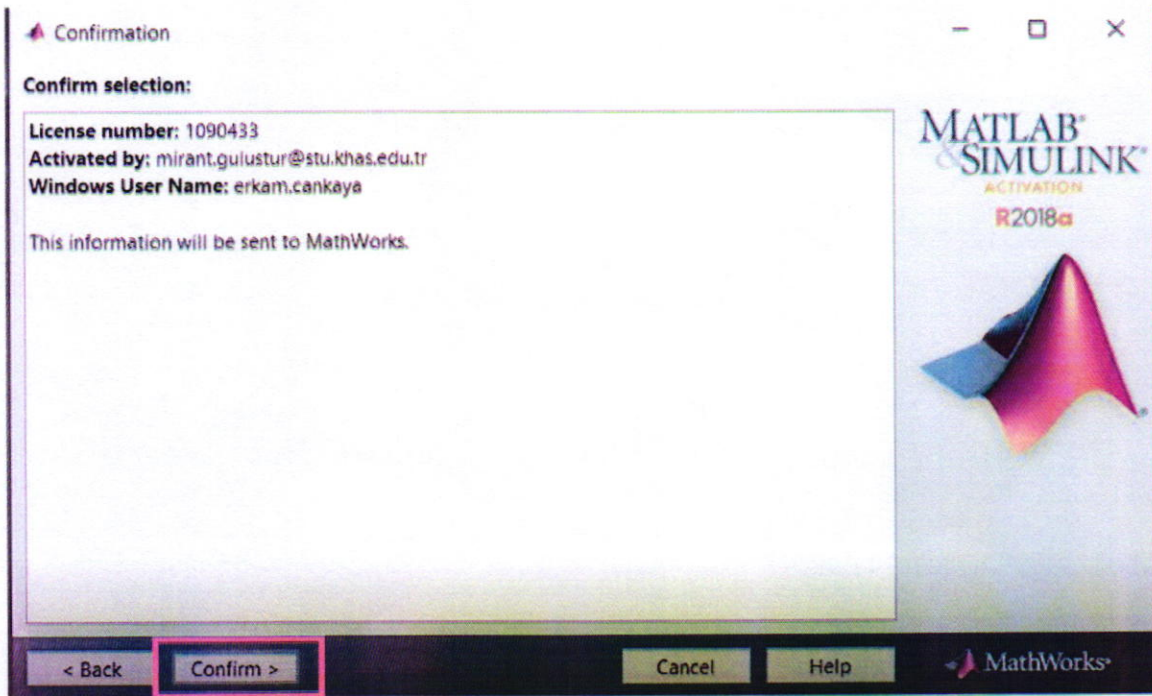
Confirmation

Confirm selection:

License number: 1090433
Activated by: mirant.gulustur@stu.khas.edu.tr
Windows User Name: erkam.cankaya

This information will be sent to MathWorks.

MATLAB® & SIMULINK®
ACTIVATION
R2018a

< Back
Confirm >
Cancel
Help
MathWorks®